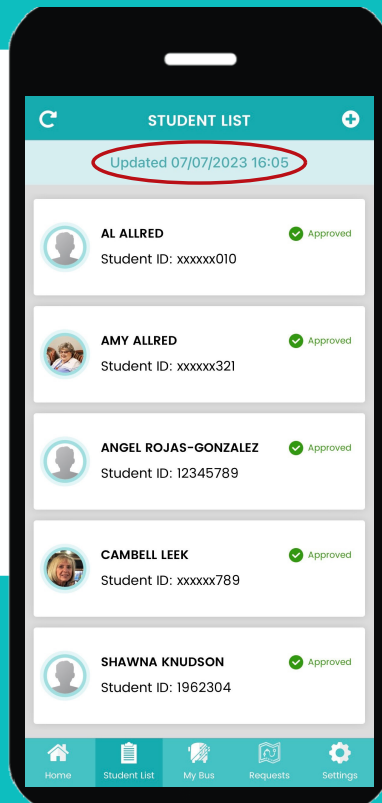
STUDENT LIST

Updated 07/07/2023 16:05

AL ALLRED
Student ID: xxxxxx010
Approved

AMY ALLRED
Student ID: xxxxxx321
Approved

ANGEL ROJAS-GONZALEZ
Student ID: 12345789
Approved

CAMBELL LEEK
Student ID: xxxxxx789
Approved

SHAWNA KNUDSON
Student ID: 1962304
Approved

Home
Student List
My Bus
Requests
Settings